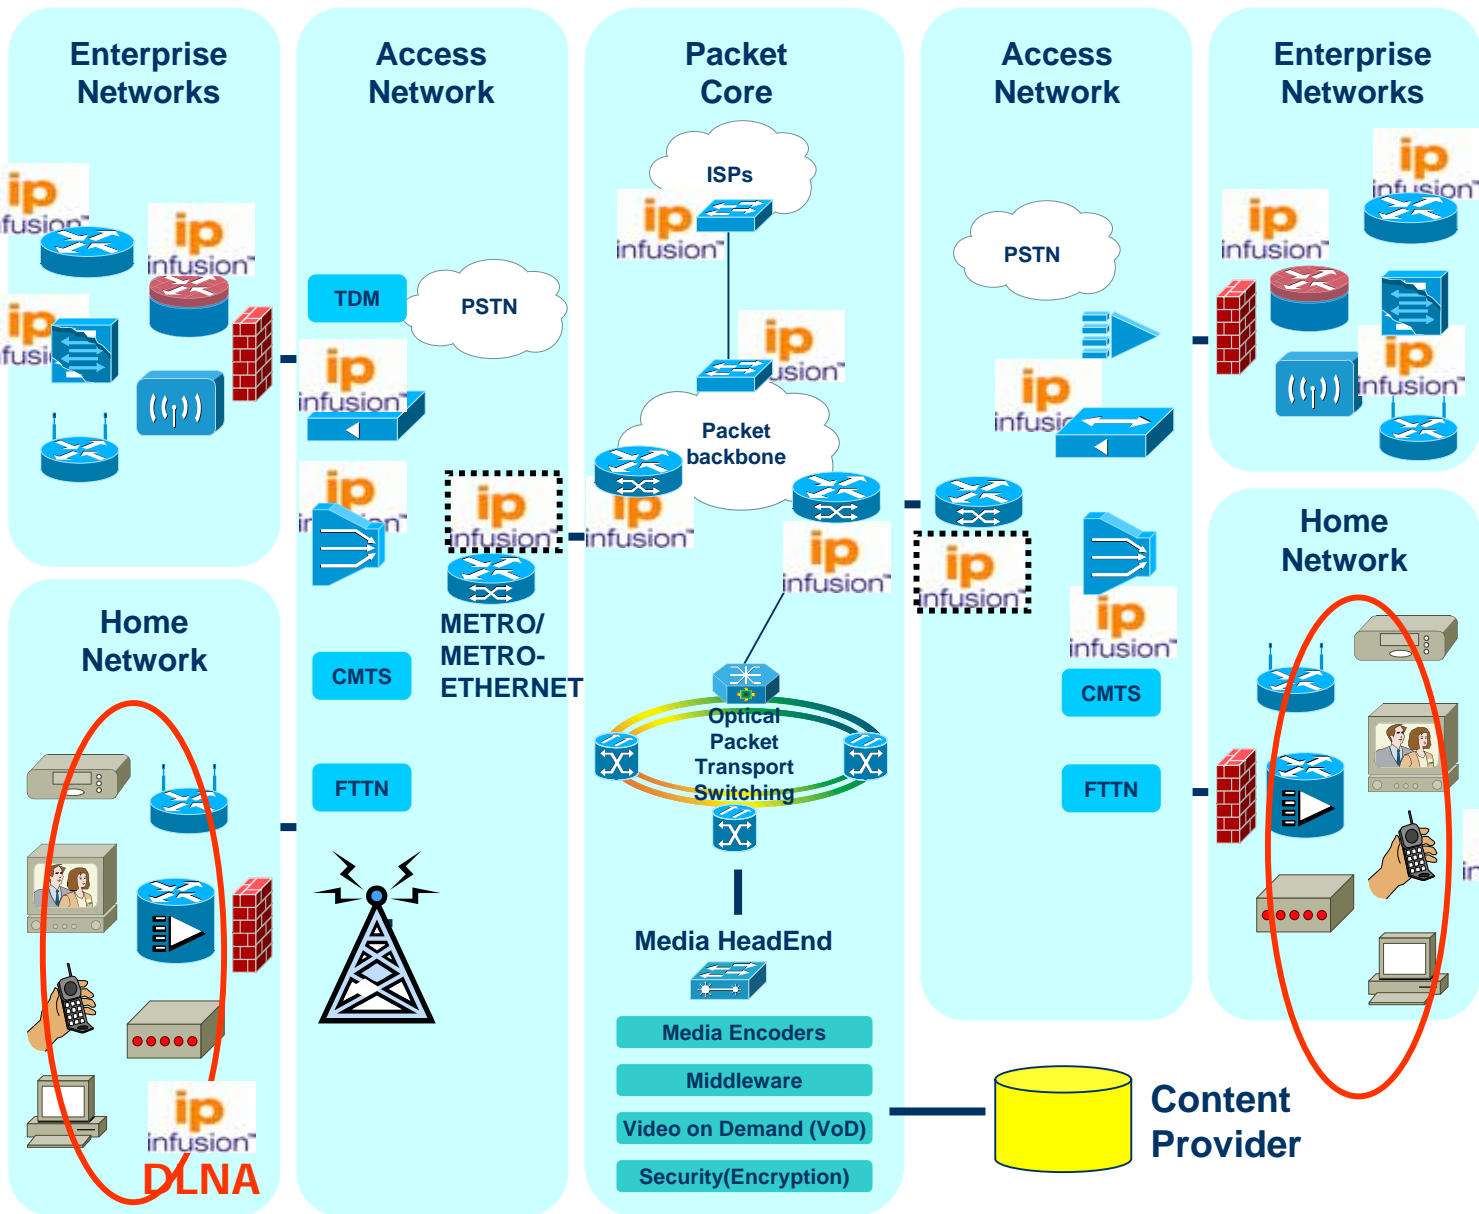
Enterprise Networks

Access Network

Packet Core

Access Network

Enterprise Networks

ip fusion

ip infusion

ip fusi

ip infusion

ip infusion

ip infusion

TDM

PSTN

ip infusion

ip in

ip infusion

METRO/ METRO-ETHERNET

CMTS

FTTN

ISPs

ip infusion

ip usion

Packet backbone

ip infusion

ip infusion

Optical Packet Transport Switching

Media HeadEnd

Media Encoders

Middleware

Video on Demand (VoD)

Security(Encryption)

PSTN

ip infusi

ip infusion

ip infusion

CMTS

FTTN

Home Network

Home Network

ip infusion

DLNA

Content Provider